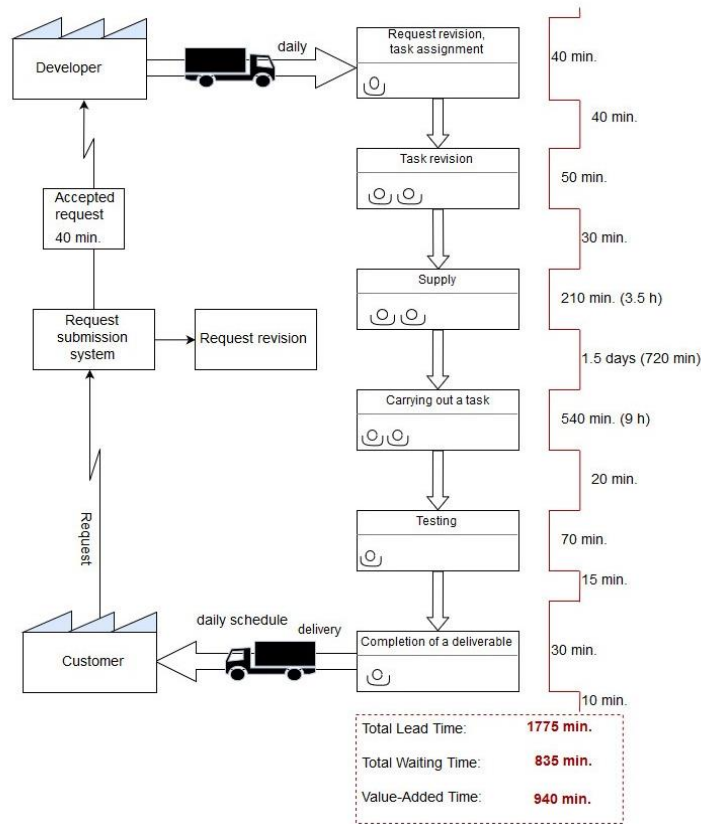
Developer

daily

Request revision, task assignment

40 min.

40 min.

Accepted request
40 min.

Task revision

50 min.

30 min.

Supply

210 min. (3.5 h)

Request submission system

Request revision

1.5 days (720 min)

Carrying out a task

540 min. (9 h)

20 min.

Request

Testing

70 min.

15 min.

daily schedule

delivery

Completion of a deliverable

Customer

30 min.

10 min.

| | |
|---|---|
| Total Lead Time: | 1775 min. |
| Total Waiting Time: | 835 min. |
| Value-Added Time: | 940 min. |